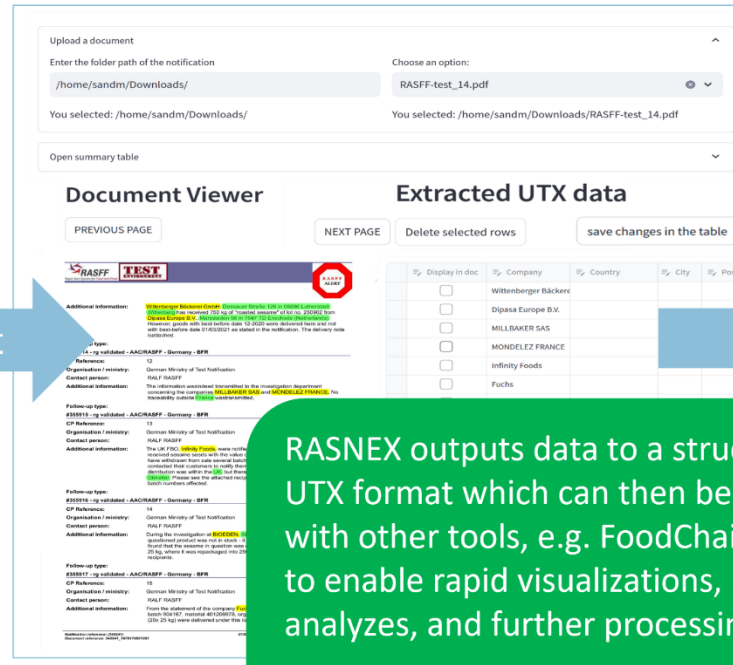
Upload a document

Enter the folder path of the notification

/home/sandm/Downloads/

You selected: /home/sandm/Downloads/

Choose an option:

RASFF-test_14.pdf

You selected: /home/sandm/Downloads/RASFF-test_14.pdf

Open summary table

Document Viewer

PREVIOUS PAGE

NEXT PAGE

Extracted UTX data

Delete selected rows

save changes in the table

| Display in doc | Company | Country | City | Po |
|---|---|---|---|---|
| | Wittenberger Bäckere | | | |
| | Dipasa Europe B.V. | | | |
| | MILLBAKER SAS | | | |
| | MONDELEZ FRANCE | | | |
| | Infinity Foods | | | |
| | Fuchs | | | |

RASFF TEST ENVIRONMENT

Additional information: Wittenberger Bäckerei GmbH, Dessauer Straße 126 in 06886 Lutherstadt Wittenberg has received 750 kg of "roasted sesame" of lot no. 230902 from Dipasa Europe B.V., Mercuriusstr 56 in 7547 TD Enschede (Netherlands). However, goods with best-before date 12-2020 were delivered here and not with best-before date 01/03/2021 as stated in the notification. The delivery note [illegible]

Follow-up type:
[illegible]14 - rg validated - AAC/RASFF - Germany - BFR
CP Reference: 12
Organisation / ministry: German Ministry of Test Notification
Contact person: RALF RASFF
Additional information: The information was/not transmitted to the investigation department concerning the companies MILLBAKER SAS and MONDELEZ FRANCE. No traceability outside France was/transmitted.

Follow-up type:
#355915 - rg validated - AAC/RASFF - Germany - BFR
CP Reference: 13
Organisation / ministry: German Ministry of Test Notification
Contact person: RALF RASFF
Additional information: The UK FBO, Infinity Foods, were notified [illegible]

Follow-up type:
#355916 - rg validated - AAC/RASFF - Germany - BFR
CP Reference: 14
Organisation / ministry: German Ministry of Test Notification
Contact person: RALF RASFF
Additional information: During the investigation at BIOEDEN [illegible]

Follow-up type:
#355917 - rg validated - AAC/RASFF - Germany - BFR
CP Reference: 15
Organisation / ministry: German Ministry of Test Notification
Contact person: RALF RASFF
Additional information: From the statement of the company Fu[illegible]

RASNEX outputs data to a struc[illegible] UTX format which can then be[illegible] with other tools, e.g. FoodChai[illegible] to enable rapid visualizations, analyzes, and further processi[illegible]